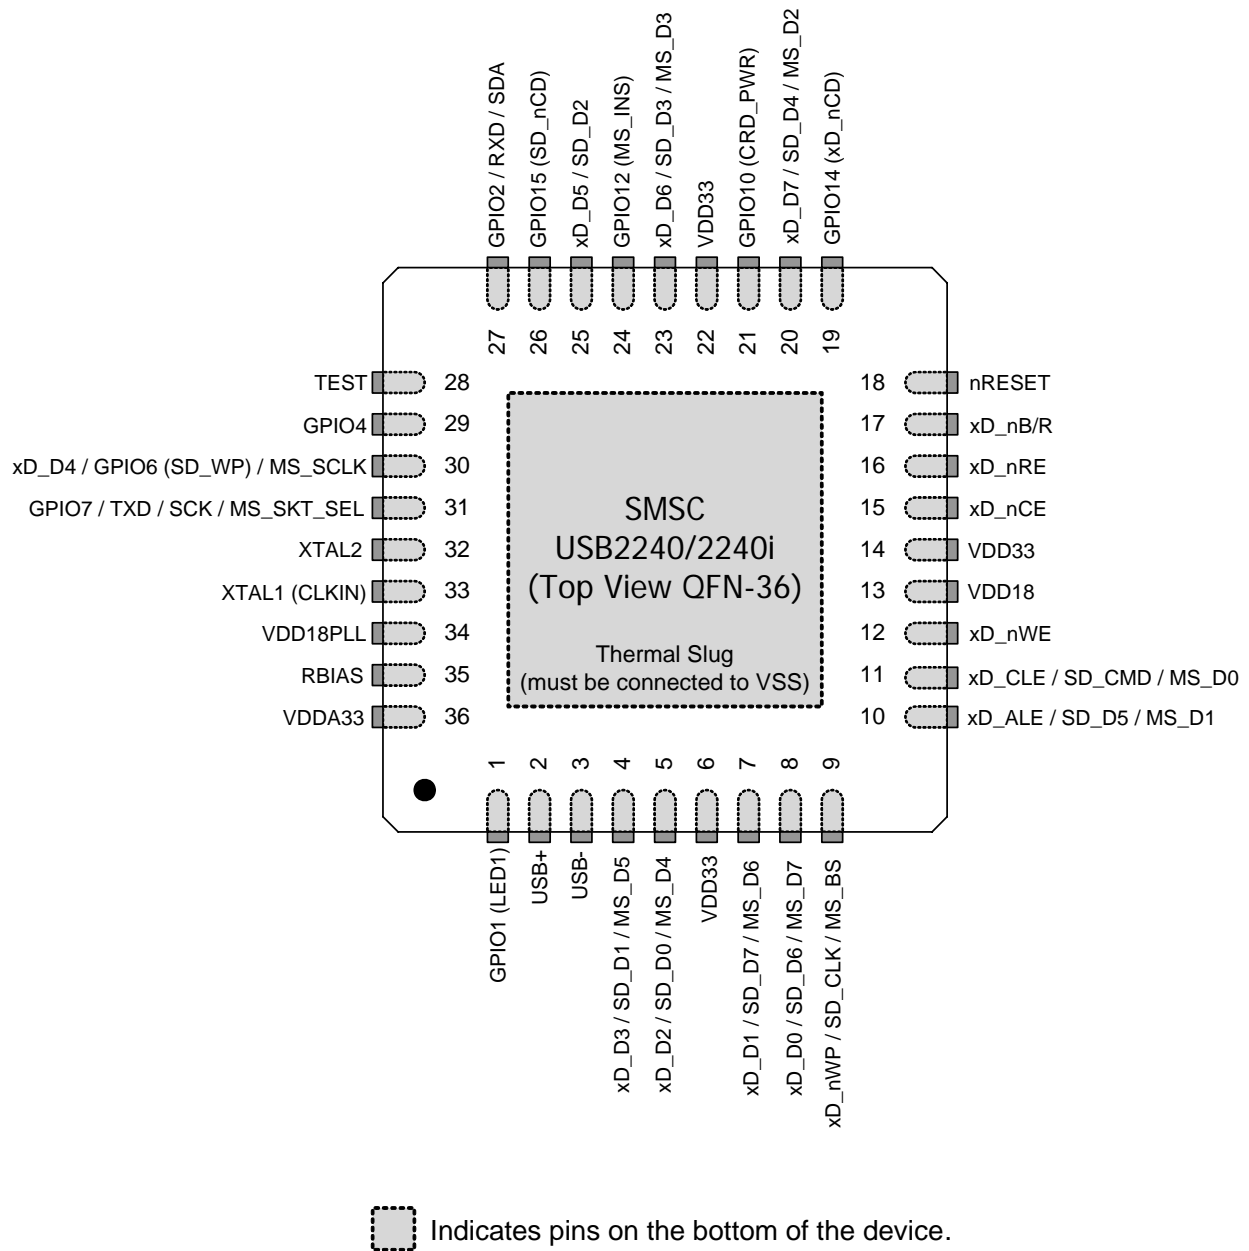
GPIO2 / RXD / SDA
GPIO15 (SD_nCD)
xD_D5 / SD_D2
GPIO12 (MS_INS)
xD_D6 / SD_D3 / MS_D3
VDD33
GPIO10 (CRD_PWR)
xD_D7 / SD_D4 / MS_D2
GPIO14 (xD_nCD)

27 26 25 24 23 22 21 20 19

TEST 28
GPIO4 29
xD_D4 / GPIO6 (SD_WP) / MS_SCLK 30
GPIO7 / TXD / SCK / MS_SKT_SEL 31
XTAL2 32
XTAL1 (CLKIN) 33
VDD18PLL 34
RBIAS 35
VDDA33 36

SMSC
USB2240/2240i
(Top View QFN-36)

Thermal Slug
(must be connected to VSS)

18 nRESET
17 xD_nB/R
16 xD_nRE
15 xD_nCE
14 VDD33
13 VDD18
12 xD_nWE
11 xD_CLE / SD_CMD / MS_D0
10 xD_ALE / SD_D5 / MS_D1

1 2 3 4 5 6 7 8 9

GPIO1 (LED1)
USB+
USB-
xD_D3 / SD_D1 / MS_D5
xD_D2 / SD_D0 / MS_D4
VDD33
xD_D1 / SD_D7 / MS_D6
xD_D0 / SD_D6 / MS_D7
xD_nWP / SD_CLK / MS_BS

Indicates pins on the bottom of the device.